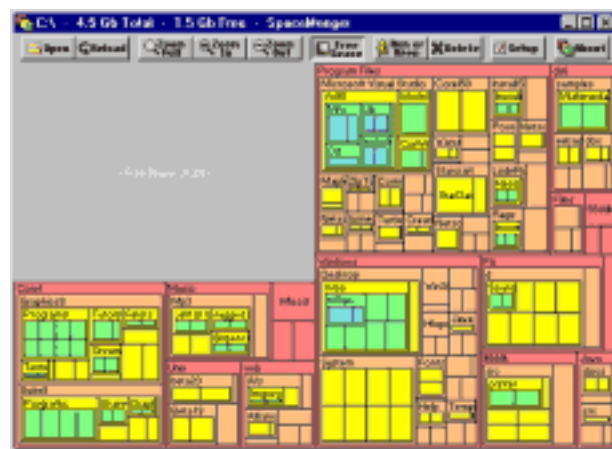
C:\ - 4.5 Gb Total - 1.5 Gb Free - SpaceMonger

Open Reload Zoom Full Zoom In Zoom Out Free Space Run or Show Delete Setup About

<Free Space> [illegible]

Program Files
Microsoft Visual Studio
Common
Corel
Windows
Desktop
System
Music
Mp3
Mixed
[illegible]